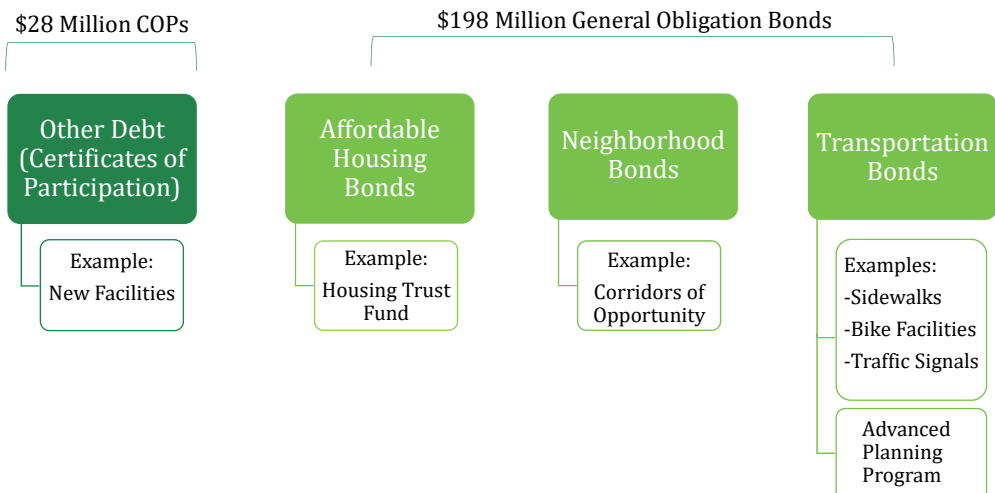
$28 Million COPs

$198 Million General Obligation Bonds

Other Debt (Certificates of Participation)

Example:
New Facilities

Affordable Housing Bonds

Example:
Housing Trust Fund

Neighborhood Bonds

Example:
Corridors of Opportunity

Transportation Bonds

Examples:
-Sidewalks
-Bike Facilities
-Traffic Signals

Advanced Planning Program